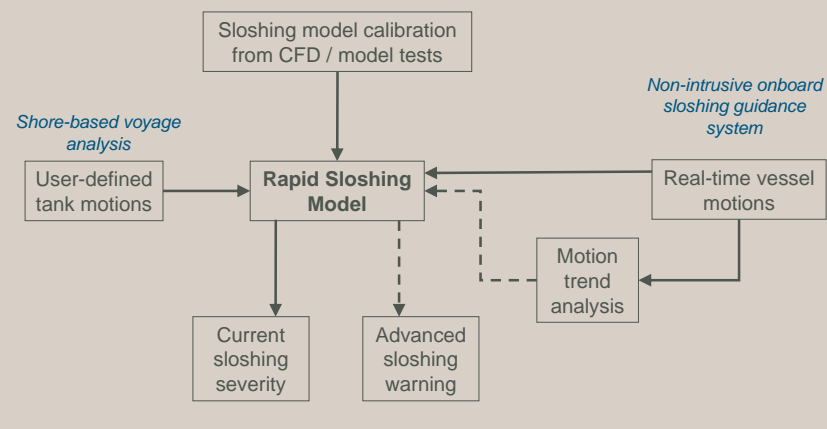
Sloshing model calibration from CFD / model tests

Non-intrusive onboard sloshing guidance system

Shore-based voyage analysis

User-defined tank motions

Rapid Sloshing Model

Real-time vessel motions

Motion trend analysis

Current sloshing severity

Advanced sloshing warning